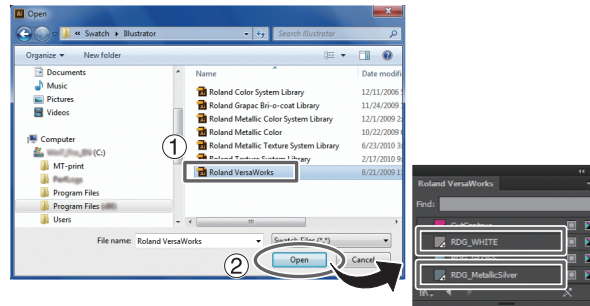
Open

« Swatch ▸ Illustrator

Search Illustrator

Organize ▾ New folder

Documents
Music
Pictures
Videos

Computer
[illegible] (C:)
MT-print
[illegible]
Program Files
Program Files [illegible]
Users

Name | Date modifi
Roland Color System Library | 12/11/2006
Roland Grapac Bri-o-coat Library | 11/24/2009
Roland Metallic Color System Library | 11/24/2009
Roland Metallic Color | 10/22/2009
Roland Metallic Texture System Library | 6/23/2010
Roland Texture System Library | 2/17/2010
Roland VersaWorks | 8/21/2009

①

File name: Roland VersaWorks
Swatch Files (*.*)

②

Open
Cancel

Roland VersaWorks
Find:
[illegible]
RDG_WHITE
RDG_MetallicSilver